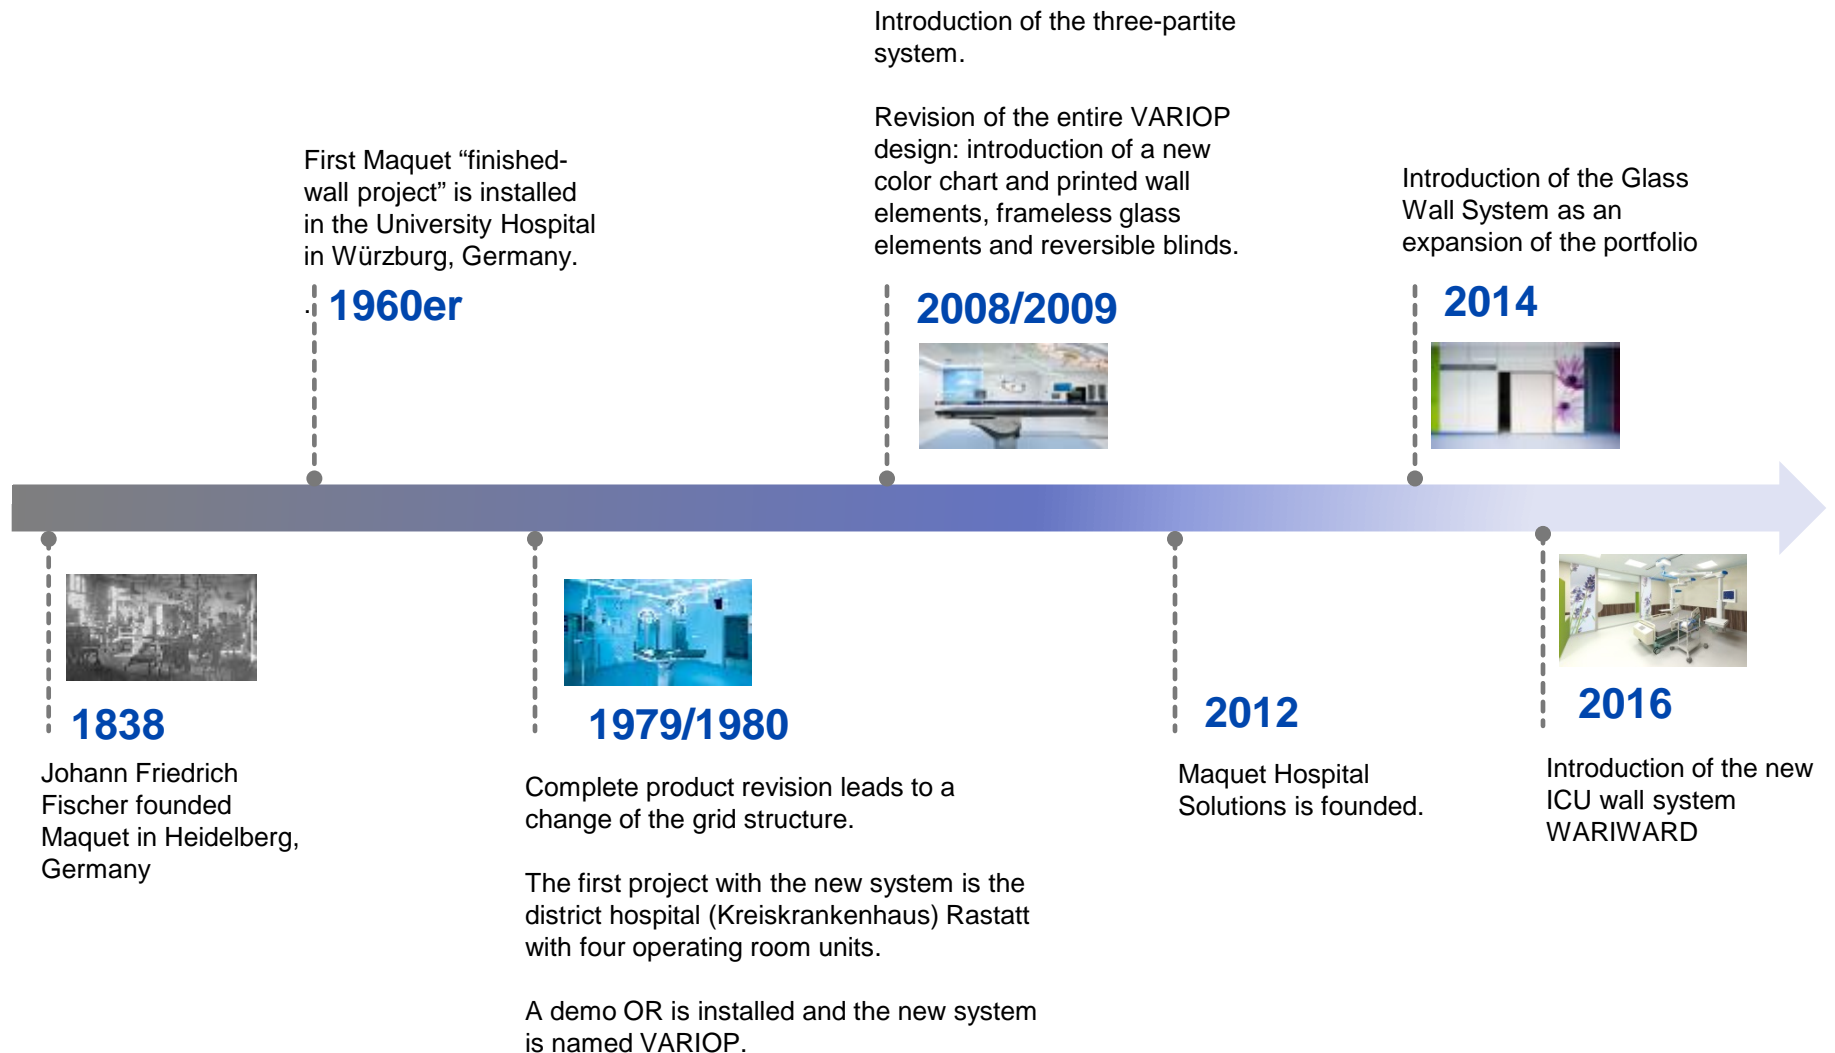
Introduction of the three-partite system.

Revision of the entire VARIOP design: introduction of a new color chart and printed wall elements, frameless glass elements and reversible blinds.

2008/2009

First Maquet “finished-wall project” is installed in the University Hospital in Würzburg, Germany.

1960er

Introduction of the Glass Wall System as an expansion of the portfolio

2014

1838

Johann Friedrich Fischer founded Maquet in Heidelberg, Germany

1979/1980

Complete product revision leads to a change of the grid structure.

The first project with the new system is the district hospital (Kreiskrankenhaus) Rastatt with four operating room units.

A demo OR is installed and the new system is named VARIOP.

2012

Maquet Hospital Solutions is founded.

2016

Introduction of the new ICU wall system WARIWARD